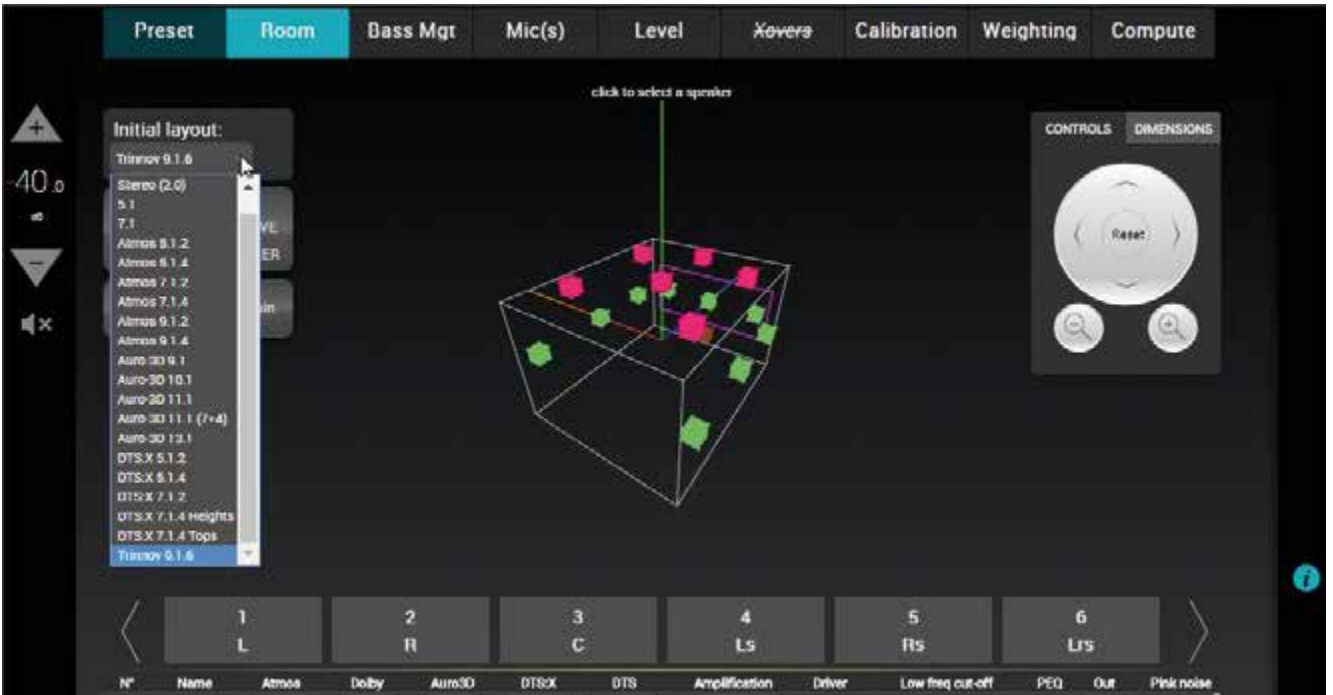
Preset Room Bass Mgt Mic(s) Level Xovers Calibration Weighting Compute

click to select a speaker

Initial layout:

Trinnov 9.1.6

Stereo (2.0)
5.1
7.1
Atmos 5.1.2
Atmos 5.1.4
Atmos 7.1.2
Atmos 7.1.4
Atmos 9.1.2
Atmos 9.1.4
Auro 3D 9.1
Auro-3D 10.1
Auro-3D 11.1
Auro 3D 11.1 (7+4)
Auro-3D 13.1
DTS:X 5.1.2
DTS:X 5.1.4
DTS:X 7.1.2
DTS:X 7.1.4 Heights
DTS:X 7.1.4 Tops
Trinnov 9.1.6

VL
ER
in

+
-40.0
dB
−

CONTROLS DIMENSIONS

Reset

| 1 L | 2 R | 3 C | 4 Ls | 5 Rs | 6 Lrs |
|---|---|---|---|---|---|

N° Name Atmos Dolby Auro3D DTS:X DTS Amplification Driver Low freq cut-off PEQ Out Pink noise